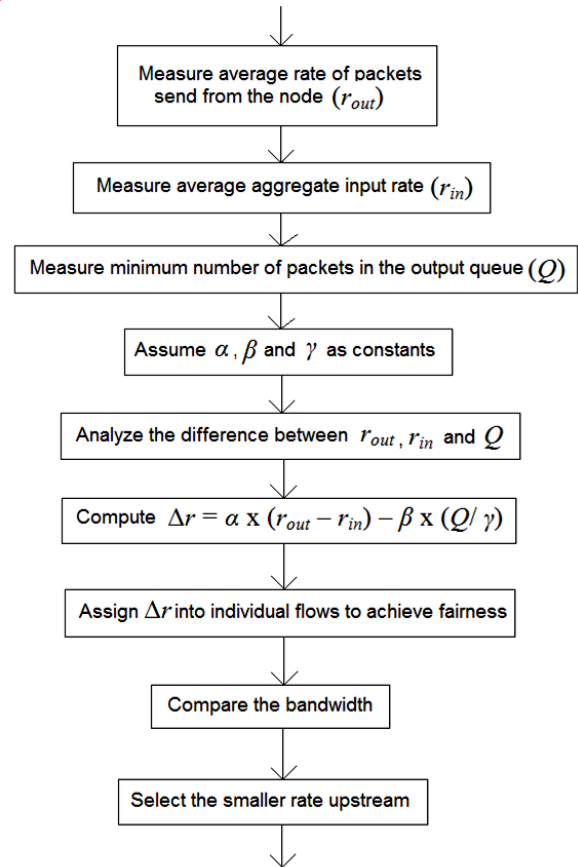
Measure average rate of packets send from the node $(r_{out})$

Measure average aggregate input rate $(r_{in})$

Measure minimum number of packets in the output queue $(Q)$

Assume $\alpha$, $\beta$ and $\gamma$ as constants

Analyze the difference between $r_{out}$, $r_{in}$ and $Q$

Compute $\Delta r = \alpha \text{ x } (r_{out} - r_{in}) - \beta \text{ x } (Q/\gamma)$

Assign $\Delta r$ into individual flows to achieve fairness

Compare the bandwidth

Select the smaller rate upstream